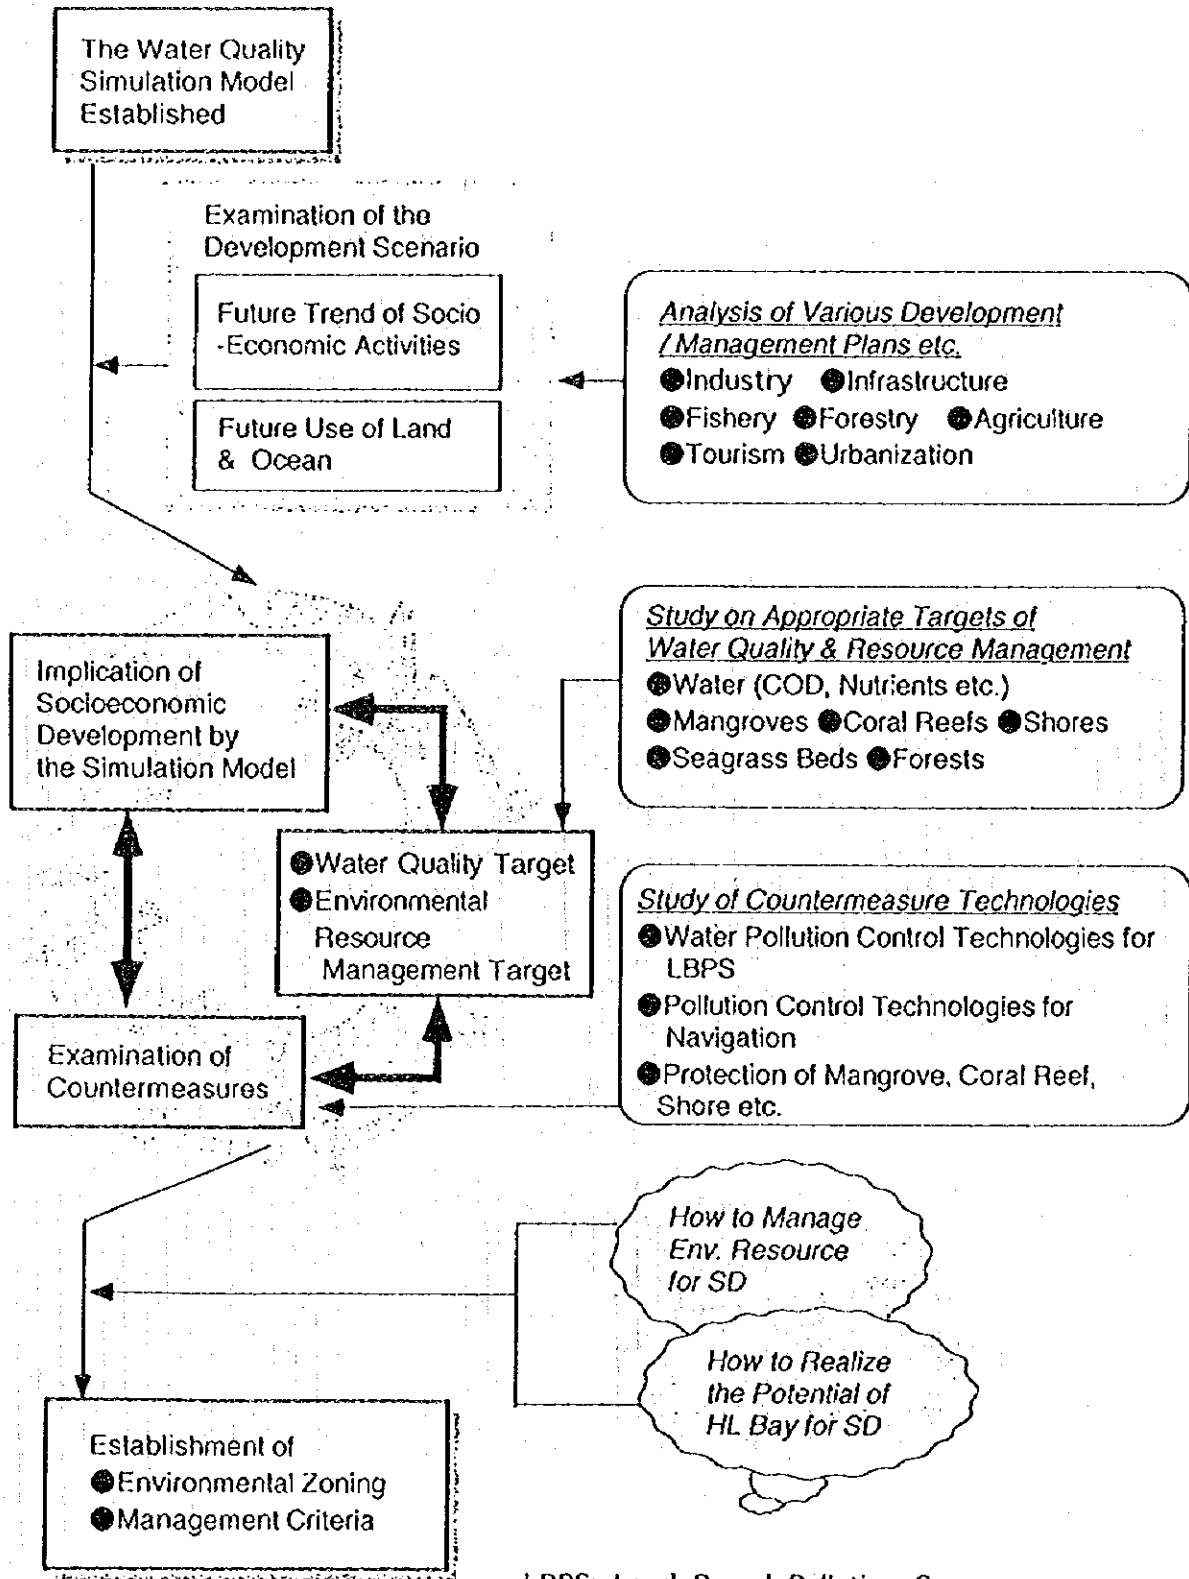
The Water Quality Simulation Model Established

Examination of the Development Scenario

Future Trend of Socio-Economic Activities

Future Use of Land & Ocean

Analysis of Various Development / Management Plans etc.
●Industry ●Infrastructure
●Fishery ●Forestry ●Agriculture
●Tourism ●Urbanization

Implication of Socioeconomic Development by the Simulation Model

Study on Appropriate Targets of Water Quality & Resource Management
●Water (COD, Nutrients etc.)
●Mangroves ●Coral Reefs ●Shores
●Seagrass Beds ●Forests

●Water Quality Target
●Environmental Resource Management Target

Study of Countermeasure Technologies
●Water Pollution Control Technologies for LBPS
●Pollution Control Technologies for Navigation
●Protection of Mangrove, Coral Reef, Shore etc.

Examination of Countermeasures

How to Manage Env. Resource for SD

How to Realize the Potential of HL Bay for SD

Establishment of
●Environmental Zoning
●Management Criteria

LBPS: Land Based Pollution S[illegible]